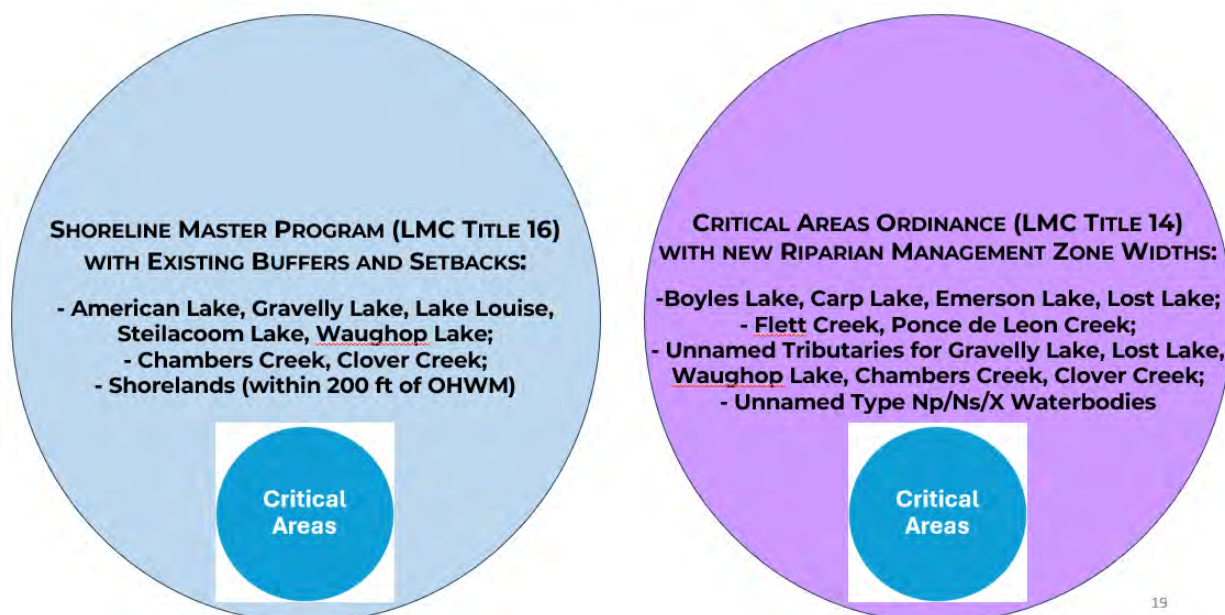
SHORELINE MASTER PROGRAM (LMC TITLE 16) WITH EXISTING BUFFERS AND SETBACKS:

- American Lake, Gravelly Lake, Lake Louise, Steilacoom Lake, Waughop Lake;
- Chambers Creek, Clover Creek;
- Shorelands (within 200 ft of OHWM)

Critical Areas

CRITICAL AREAS ORDINANCE (LMC TITLE 14) WITH NEW RIPARIAN MANAGEMENT ZONE WIDTHS:

-Boyles Lake, Carp Lake, Emerson Lake, Lost Lake;
- Flett Creek, Ponce de Leon Creek;
- Unnamed Tributaries for Gravelly Lake, Lost Lake, Waughop Lake, Chambers Creek, Clover Creek;
- Unnamed Type Np/Ns/X Waterbodies

Critical Areas

19